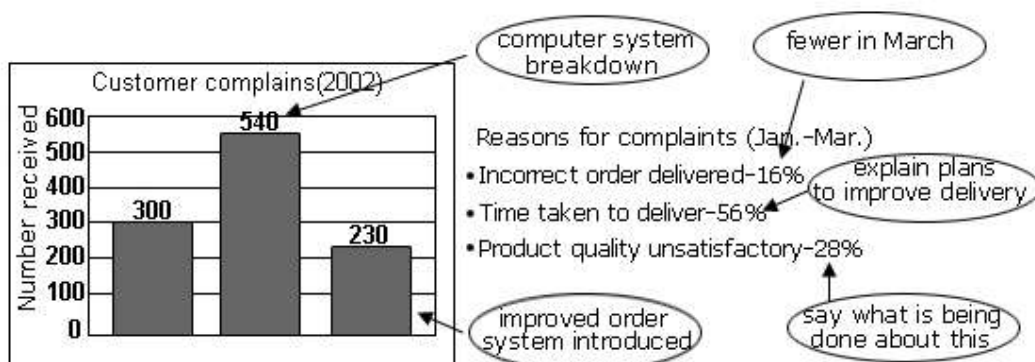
computer system breakdown

fewer in March

Customer complains(2002)

Number received

600
500
400
300
200
100
0

540
300
230

Reasons for complaints (Jan.-Mar.)

• Incorrect order delivered-16%

• Time taken to deliver-56%

• Product quality unsatisfactory-28%

explain plans to improve delivery

improved order system introduced

say what is being done about this